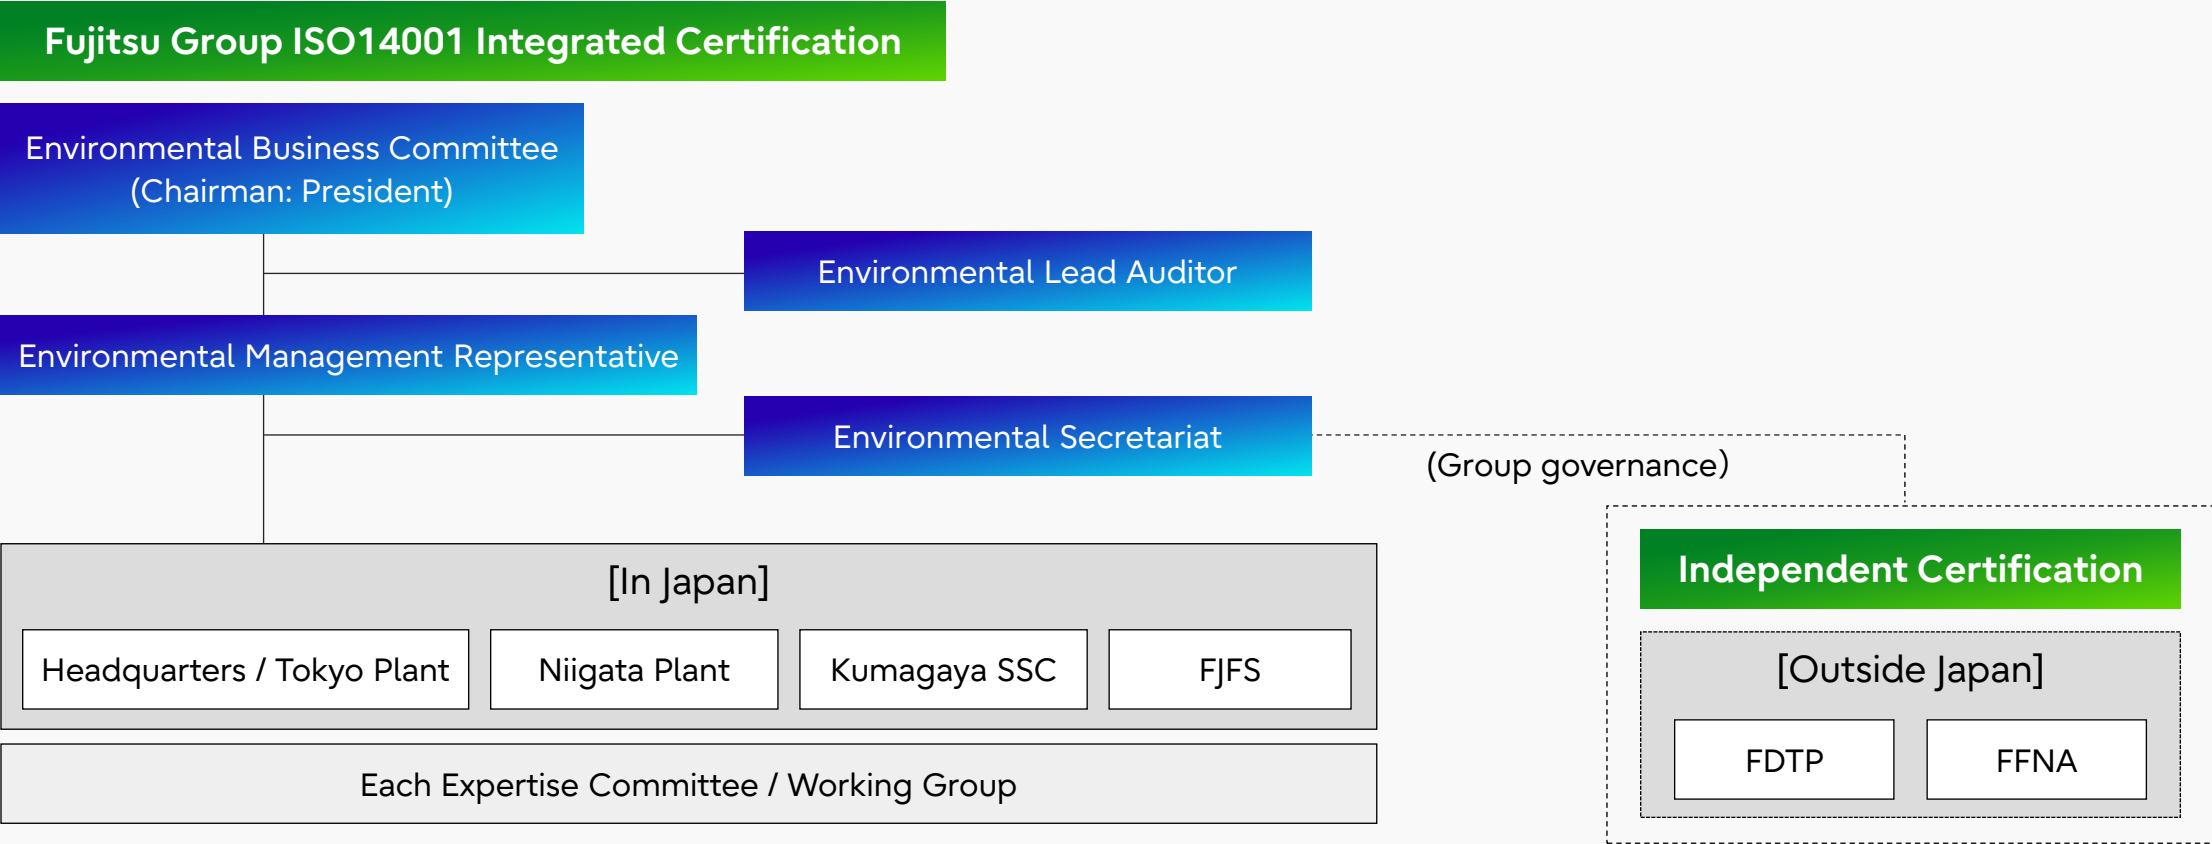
Fujitsu Group ISO14001 Integrated Certification

Environmental Business Committee
(Chairman: President)

Environmental Lead Auditor

Environmental Management Representative

Environmental Secretariat

(Group governance)

[In Japan]

Headquarters / Tokyo Plant

Niigata Plant

Kumagaya SSC

FJFS

Each Expertise Committee / Working Group

Independent Certification

[Outside Japan]

FDTP

FFNA